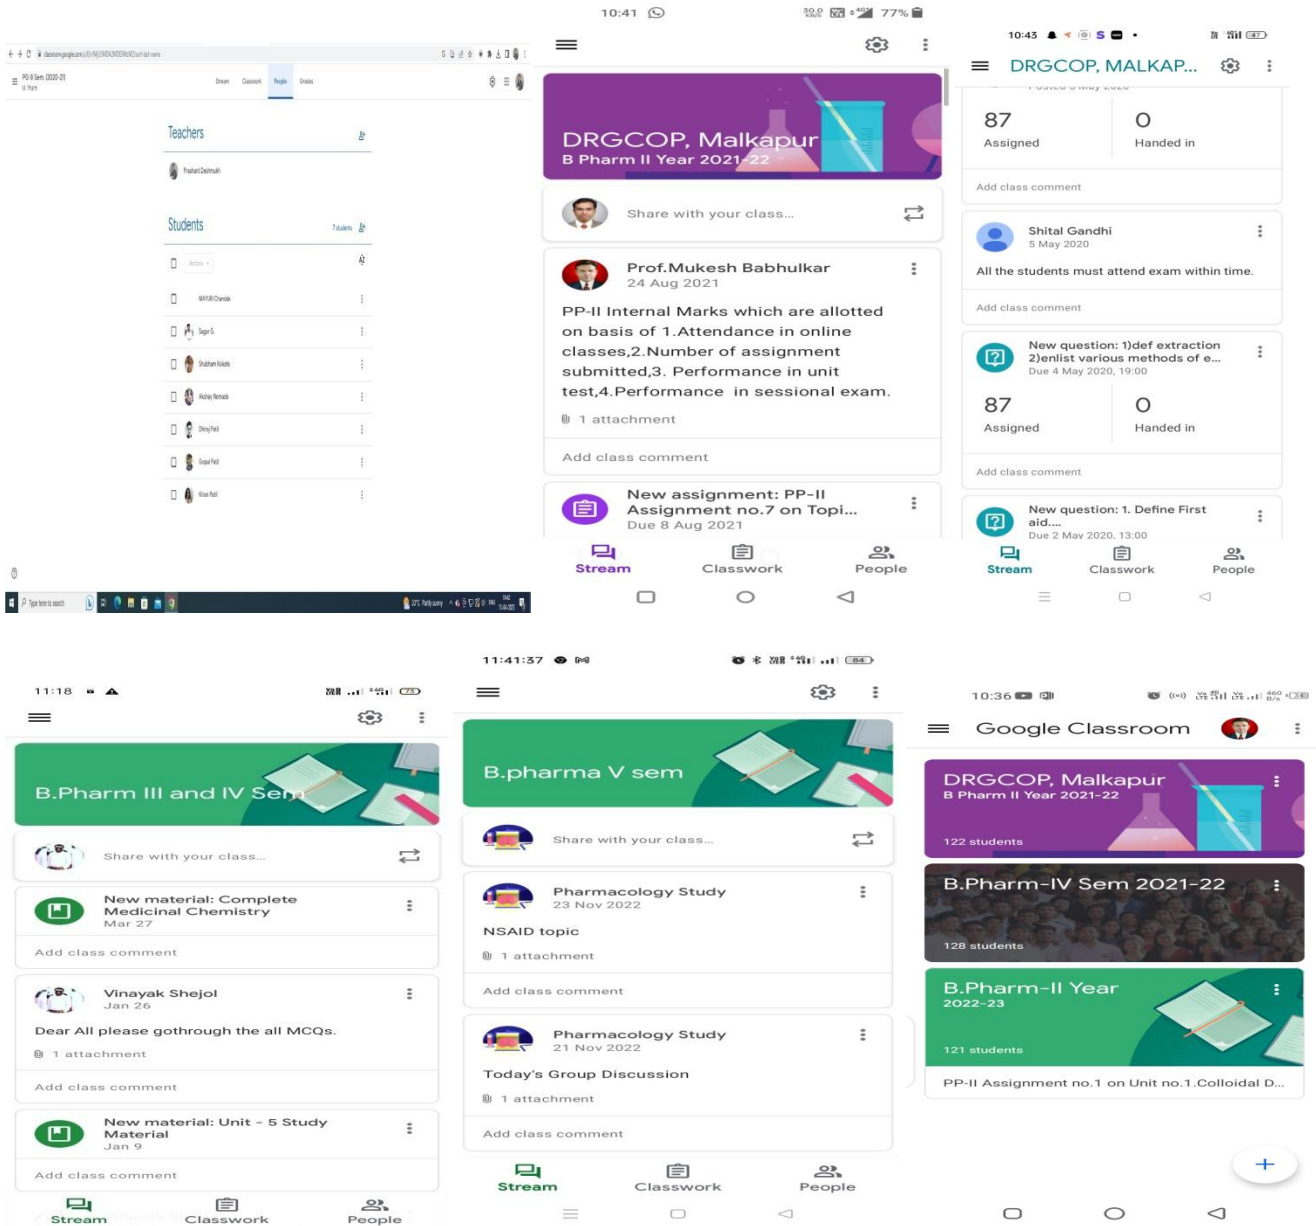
PO III Sem. 2020-21
Stream Classwork People Grades

Teachers

Prashant Deshmukh

Students

7 students

Actions

MAYUR Chandak

Sagar G.

Shubham Kolhe

Akshay Nemade

Chinraj Patil

Gopal Patil

Kiran Patil

Type here to search

10:41
77%

DRGCOP, Malkapur
B Pharm II Year 2021-22

Share with your class...

Prof.Mukesh Babhulkar
24 Aug 2021

PP-II Internal Marks which are allotted on basis of 1.Attendance in online classes,2.Number of assignment submitted,3. Performance in unit test,4.Performance in sessional exam.

1 attachment

Add class comment

New assignment: PP-II Assignment no.7 on Topi...
Due 8 Aug 2021

Stream Classwork People

10:43
DRGCOP, MALKAP...

87 Assigned
0 Handed in

Add class comment

Shital Gandhi
5 May 2020

All the students must attend exam within time.

Add class comment

New question: 1)def extraction 2)enlist various methods of e...
Due 4 May 2020, 19:00

87 Assigned
0 Handed in

Add class comment

New question: 1. Define First aid....
Due 2 May 2020, 13:00

Stream Classwork People

11:18

B.Pharm III and IV Sem

Share with your class...

New material: Complete Medicinal Chemistry
Mar 27

Add class comment

Vinayak Shejol
Jan 26

Dear All please gothrough the all MCQs.

1 attachment

Add class comment

New material: Unit - 5 Study Material
Jan 9

Add class comment

Stream Classwork People

11:41:37

B.pharma V sem

Share with your class...

Pharmacology Study
23 Nov 2022

NSAID topic

1 attachment

Add class comment

Pharmacology Study
21 Nov 2022

Today's Group Discussion

1 attachment

Add class comment

Stream Classwork People

10:36

Google Classroom

DRGCOP, Malkapur
B Pharm II Year 2021-22
122 students

B.Pharm-IV Sem 2021-22
128 students

B.Pharm-II Year
2022-23
121 students

PP-II Assignment no.1 on Unit no.1.Colloidal D...

+